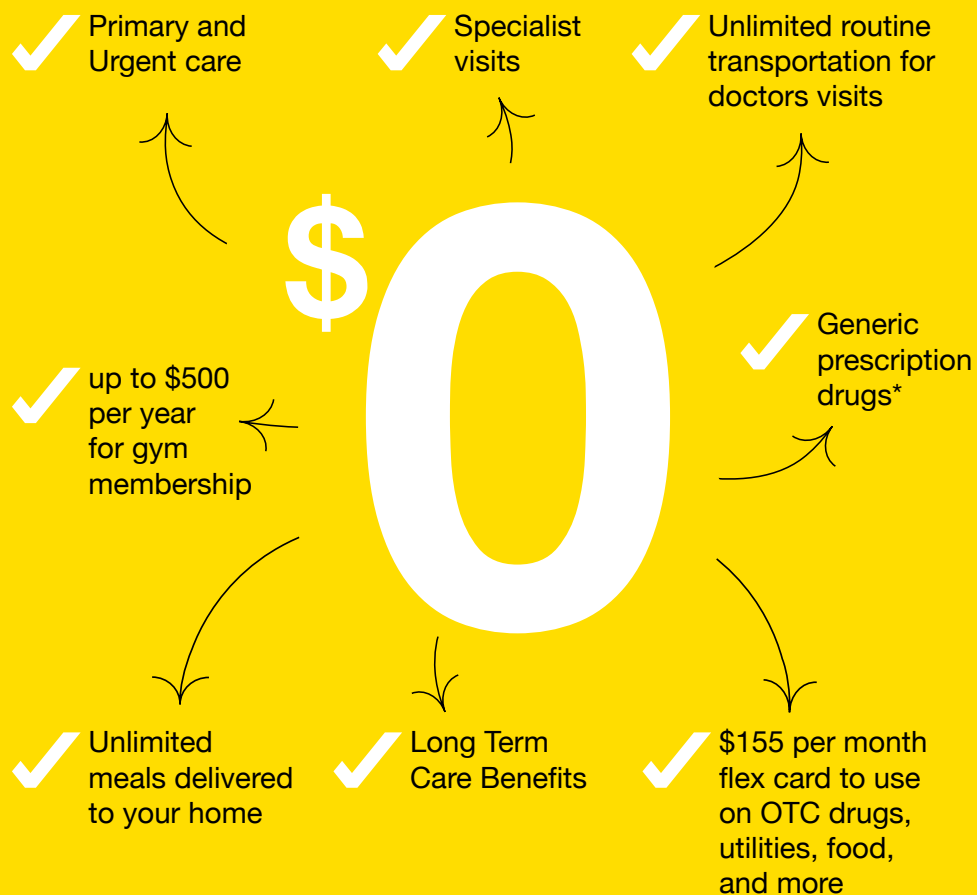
Primary and Urgent care

Specialist visits

Unlimited routine transportation for doctors visits

$0

Generic prescription drugs*

up to $500 per year for gym membership

Unlimited meals delivered to your home

Long Term Care Benefits

$155 per month flex card to use on OTC drugs, utilities, food, and more